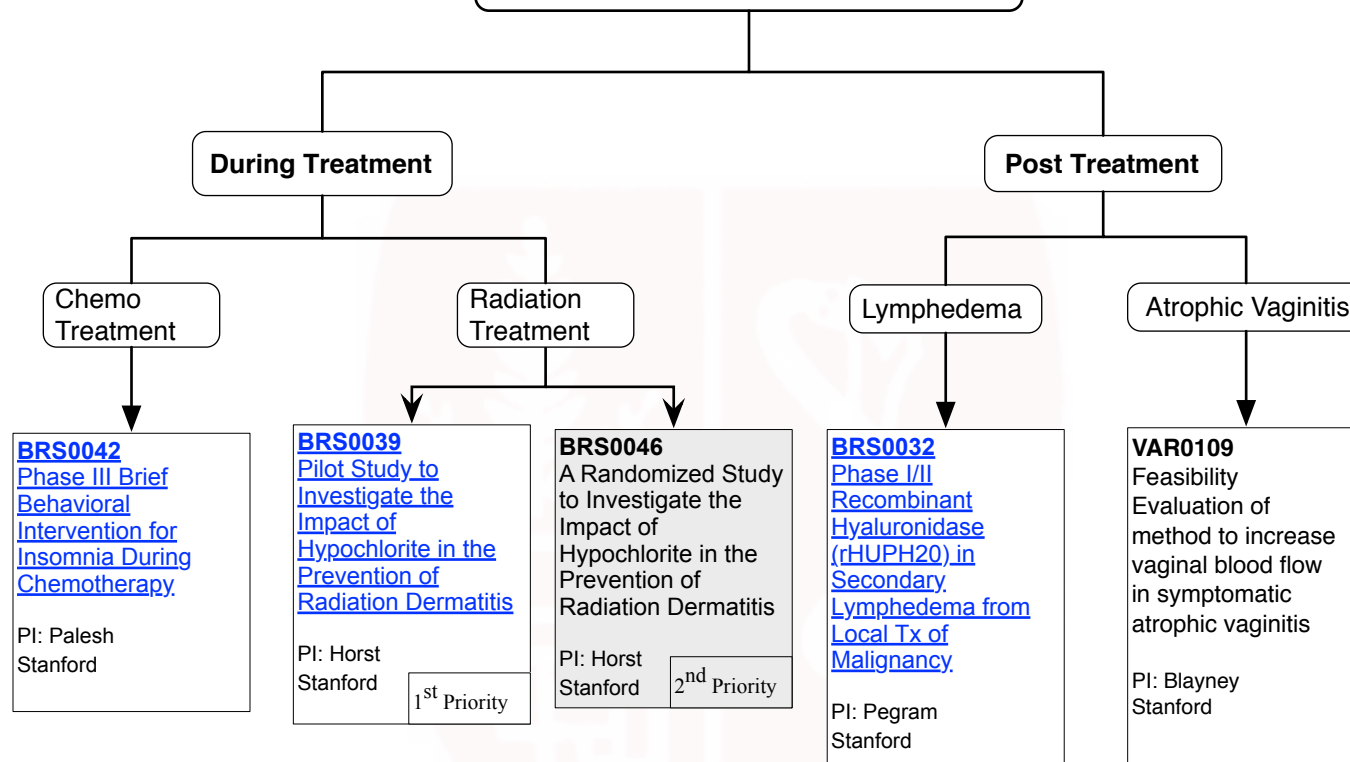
During Treatment

Post Treatment

Chemo Treatment

Radiation Treatment

Lymphedema

Atrophic Vaginitis

BRS0042
Phase III Brief Behavioral Intervention for Insomnia During Chemotherapy

PI: Palesh
Stanford

BRS0039
Pilot Study to Investigate the Impact of Hypochlorite in the Prevention of Radiation Dermatitis

PI: Horst
Stanford

$1^{st}$ Priority

BRS0046
A Randomized Study to Investigate the Impact of Hypochlorite in the Prevention of Radiation Dermatitis

PI: Horst
Stanford

$2^{nd}$ Priority

BRS0032
Phase I/II Recombinant Hyaluronidase (rHUPH20) in Secondary Lymphedema from Local Tx of Malignancy

PI: Pegram
Stanford

VAR0109
Feasibility Evaluation of method to increase vaginal blood flow in symptomatic atrophic vaginitis

PI: Blayney
Stanford